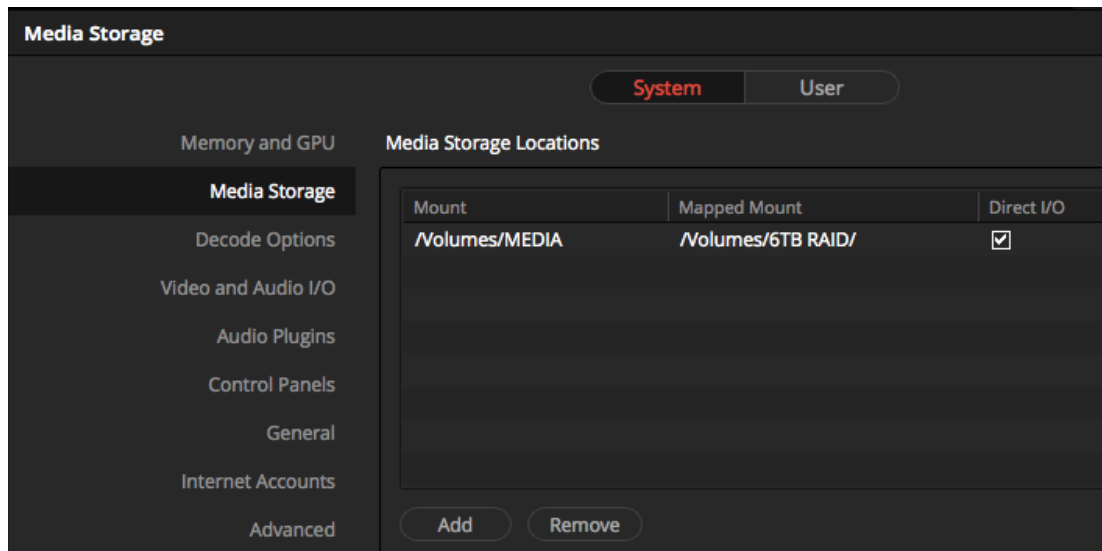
Media Storage

System User

Memory and GPU
Media Storage
Decode Options
Video and Audio I/O
Audio Plugins
Control Panels
General
Internet Accounts
Advanced

Media Storage Locations

| Mount | Mapped Mount | Direct I/O |
|---|---|---|
| /Volumes/MEDIA | /Volumes/6TB RAID/ | ☑ |

Add Remove